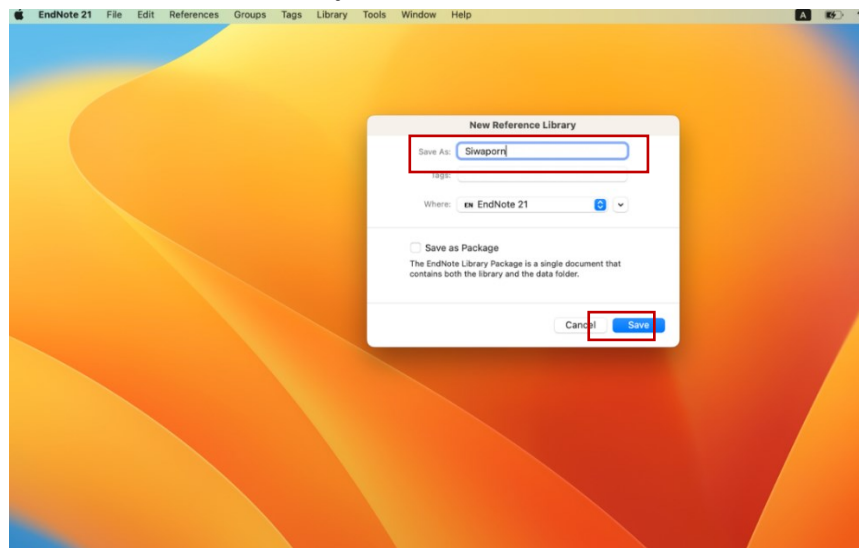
EndNote 21 File Edit References Groups Tags Library Tools Window Help

A

New Reference Library

Save As: Siwaporn

Tags:

Where: EN EndNote 21

Save as Package

The EndNote Library Package is a single document that contains both the library and the data folder.

Cancel Save